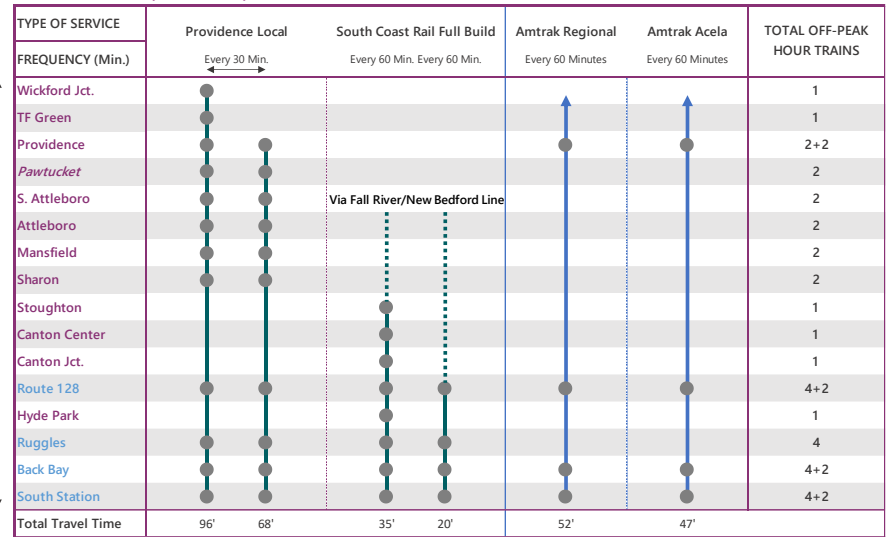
| TYPE OF SERVICE | Providence Local | South Coast Rail Full Build | Amtrak Regional | Amtrak Acela | TOTAL OFF-PEAK HOUR TRAINS |
|---|---|---|---|---|---|
| FREQUENCY (Min.) | Every 30 Min. | Every 60 Min. Every 60 Min. | Every 60 Minutes | Every 60 Minutes | |
| Wickford Jct. | | | | | 1 |
| TF Green | | | | | 1 |
| Providence | | | | | 2+2 |
| *Pawtucket* | | | | | 2 |
| S. Attleboro | | Via Fall River/New Bedford Line | | | 2 |
| Attleboro | | | | | 2 |
| Mansfield | | | | | 2 |
| Sharon | | | | | 2 |
| Stoughton | | | | | 1 |
| Canton Center | | | | | 1 |
| Canton Jct. | | | | | 1 |
| Route 128 | | | | | 4+2 |
| Hyde Park | | | | | 1 |
| Ruggles | | | | | 4 |
| Back Bay | | | | | 4+2 |
| South Station | | | | | 4+2 |
| Total Travel Time | 96' 68' | 35' 20' | 52' | 47' | |